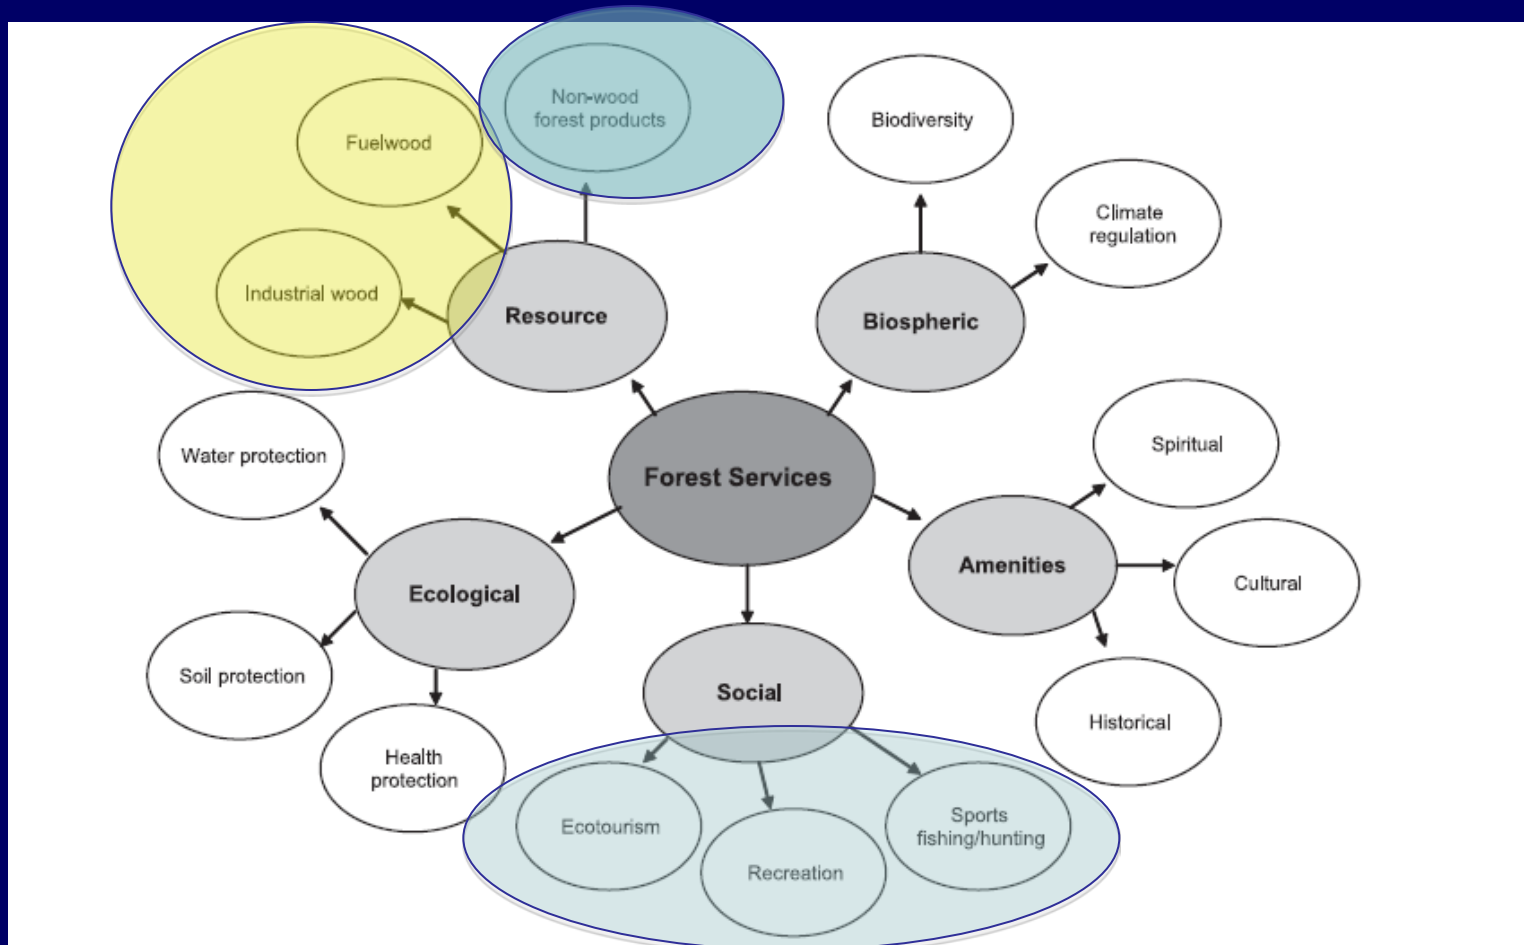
Non-wood forest products

Fuelwood

Industrial wood

Resource

Biodiversity

Climate regulation

Biospheric

Water protection

Forest Services

Spiritual

Amenities

Cultural

Ecological

Soil protection

Health protection

Social

Historical

Ecotourism

Recreation

Sports fishing/hunting